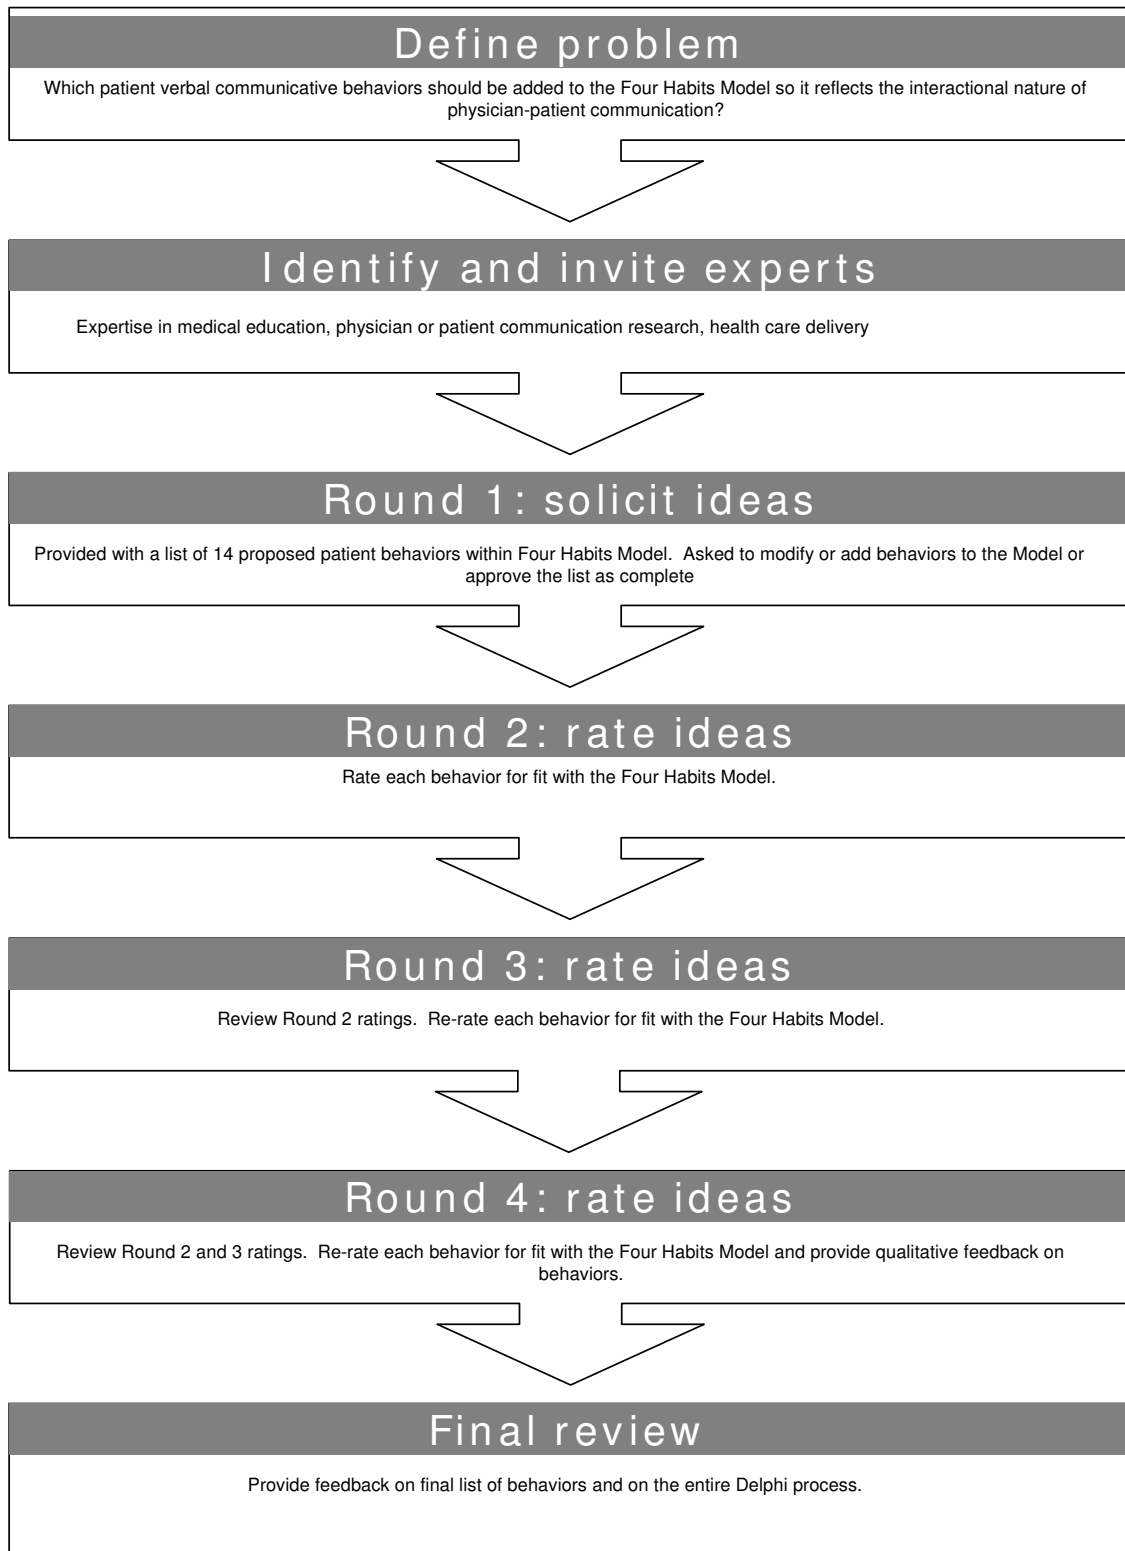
Define problem

Which patient verbal communicative behaviors should be added to the Four Habits Model so it reflects the interactional nature of physician-patient communication?

Identify and invite experts

Expertise in medical education, physician or patient communication research, health care delivery

Round 1: solicit ideas

Provided with a list of 14 proposed patient behaviors within Four Habits Model. Asked to modify or add behaviors to the Model or approve the list as complete

Round 2: rate ideas

Rate each behavior for fit with the Four Habits Model.

Round 3: rate ideas

Review Round 2 ratings. Re-rate each behavior for fit with the Four Habits Model.

Round 4: rate ideas

Review Round 2 and 3 ratings. Re-rate each behavior for fit with the Four Habits Model and provide qualitative feedback on behaviors.

Final review

Provide feedback on final list of behaviors and on the entire Delphi process.